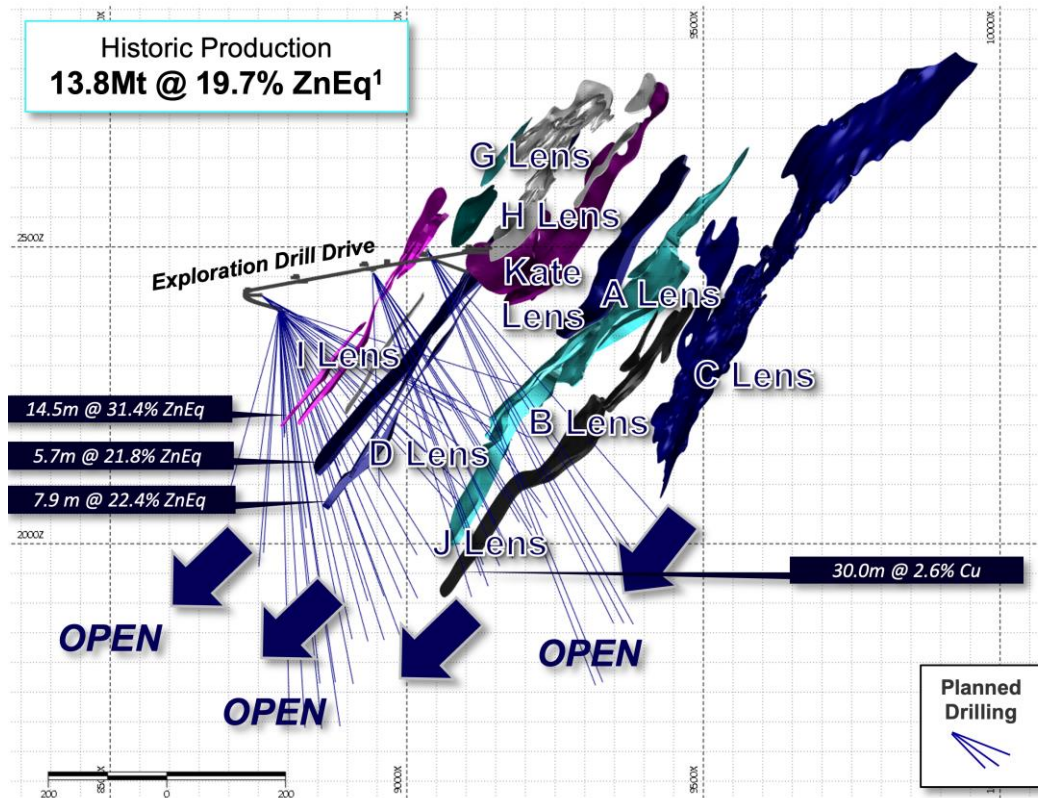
Historic Production
13.8Mt @ 19.7% ZnEq$^1$

G Lens
H Lens
Kate Lens
A Lens
Exploration Drill Drive
I Lens
C Lens
B Lens
D Lens
J Lens

14.5m @ 31.4% ZnEq
5.7m @ 21.8% ZnEq
7.9 m @ 22.4% ZnEq
30.0m @ 2.6% Cu

OPEN
OPEN
OPEN

Planned Drilling

2500Z
2000Z
9000X
9500X
10000X
200
0
200